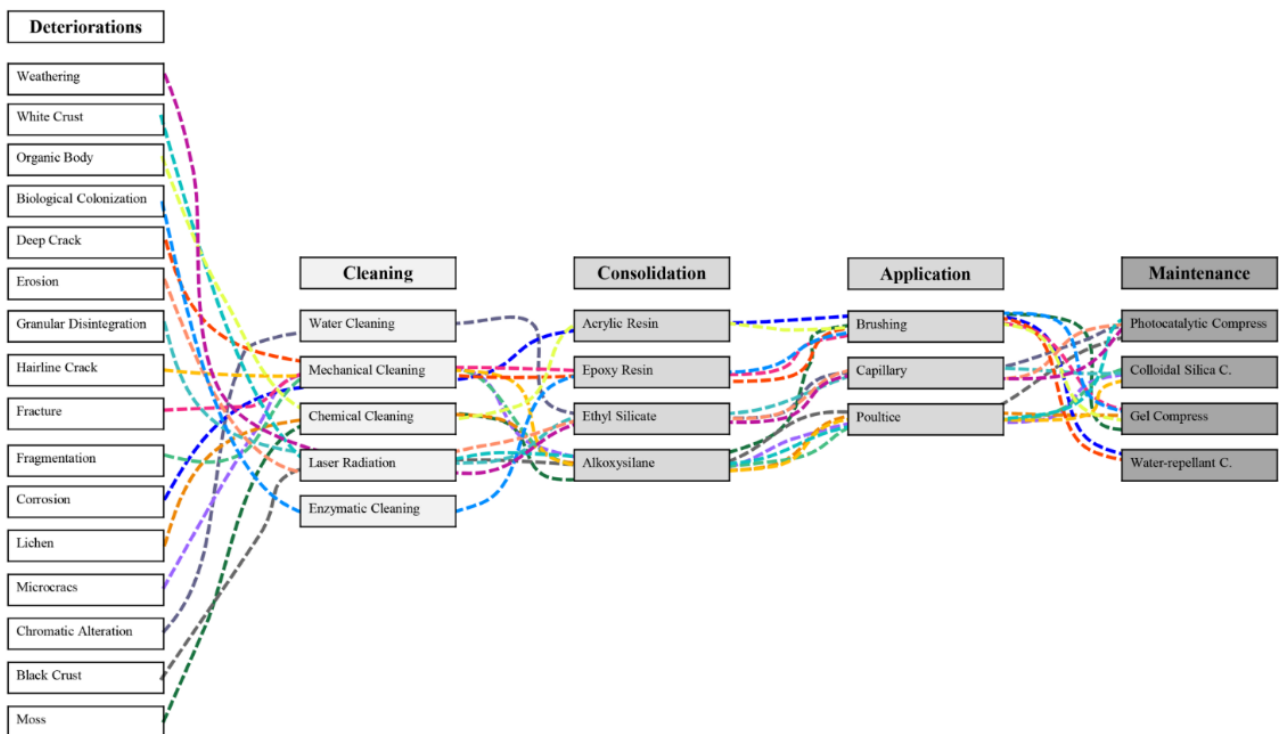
Deteriorations

Weathering

White Crust

Organic Body

Biological Colonization

Deep Crack

Erosion

Granular Disintegration

Hairline Crack

Fracture

Fragmentation

Corrosion

Lichen

Microcracs

Chromatic Alteration

Black Crust

Moss

Cleaning

Water Cleaning

Mechanical Cleaning

Chemical Cleaning

Laser Radiation

Enzymatic Cleaning

Consolidation

Acrylic Resin

Epoxy Resin

Ethyl Silicate

Alkoxysilane

Application

Brushing

Capillary

Poultice

Maintenance

Photocatalytic Compress

Colloidal Silica C.

Gel Compress

Water-repellant C.